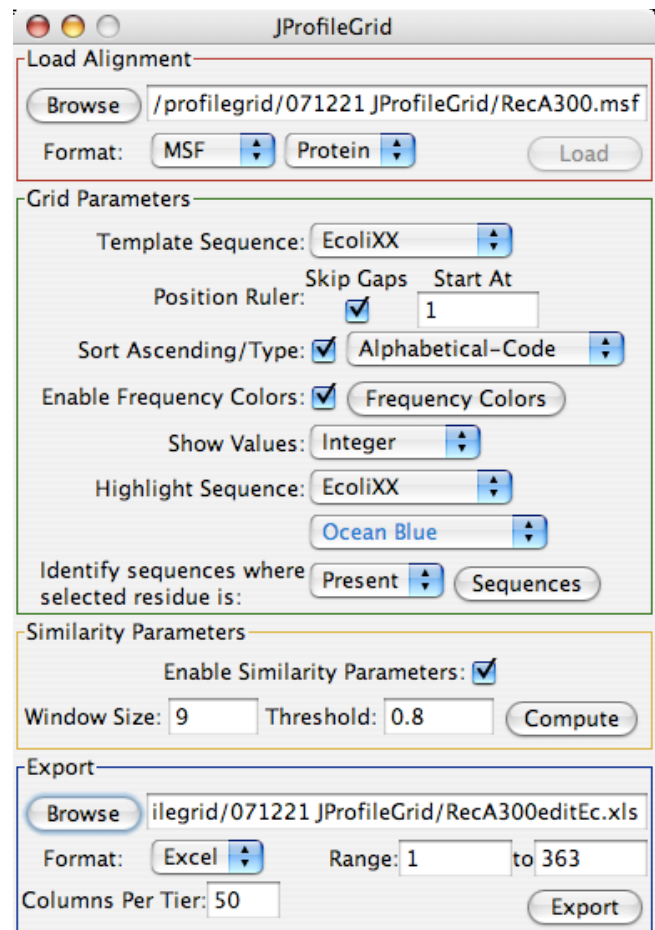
JProfileGrid

Load Alignment

Browse /profilegrid/071221 JProfileGrid/RecA300.msf

Format: MSF Protein Load

Grid Parameters

Template Sequence: EcoliXX

Position Ruler: Skip Gaps Start At 1

Sort Ascending/Type: Alphabetical-Code

Enable Frequency Colors: Frequency Colors

Show Values: Integer

Highlight Sequence: EcoliXX

Ocean Blue

Identify sequences where selected residue is: Present Sequences

Similarity Parameters

Enable Similarity Parameters:

Window Size: 9 Threshold: 0.8 Compute

Export

Browse ilegrid/071221 JProfileGrid/RecA300editEc.xls

Format: Excel Range: 1 to 363

Columns Per Tier: 50 Export